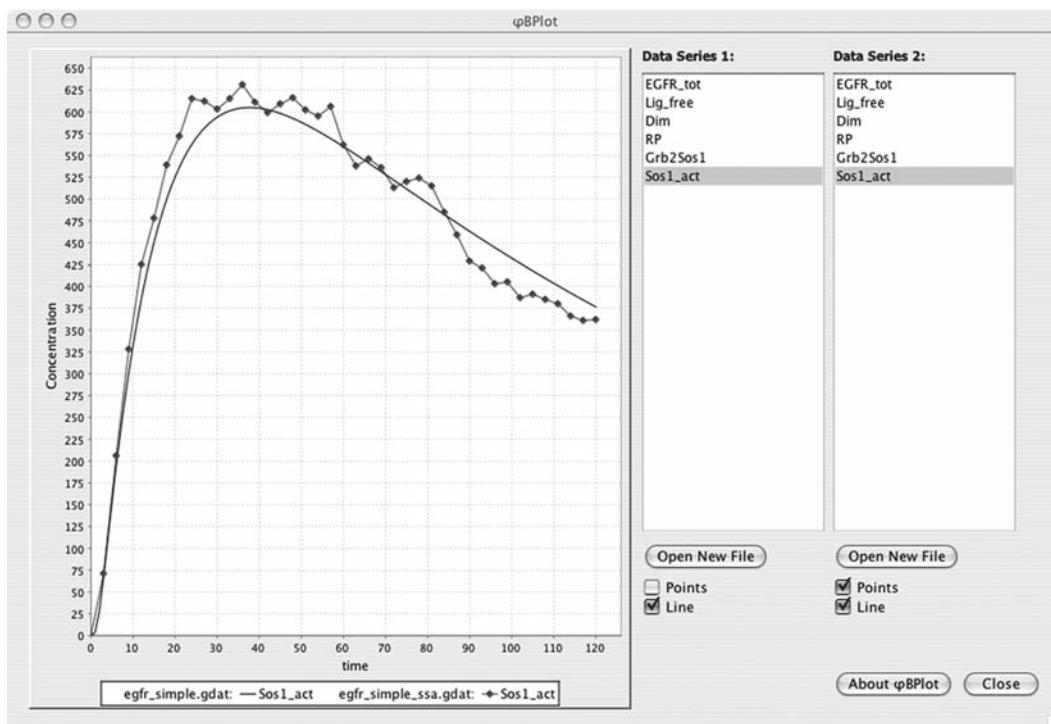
φBPlot

650
625
600
575
550
525
500
475
450
425
400
375
350
325
300
275
250
225
200
175
150
125
100
75
50
25
0

Concentration

0 10 20 30 40 50 60 70 80 90 100 110 120

time

egfr_simple.gdat: Sos1_act egfr_simple_ssa.gdat: Sos1_act

Data Series 1:

EGFR_tot
Lig_free
Dim
RP
Grb2Sos1
Sos1_act

Open New File

Points
Line

Data Series 2:

EGFR_tot
Lig_free
Dim
RP
Grb2Sos1
Sos1_act

Open New File

Points
Line

About φBPlot

Close